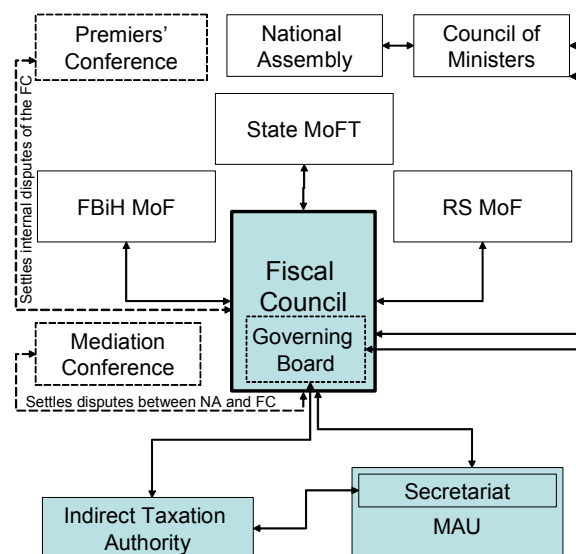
Premiers' Conference

National Assembly

Council of Ministers

Settles internal disputes of the FC

State MoFT

FBiH MoF

RS MoF

Fiscal Council

Governing Board

Mediation Conference

Settles disputes between NA and FC

Secretariat

MAU

Indirect Taxation Authority